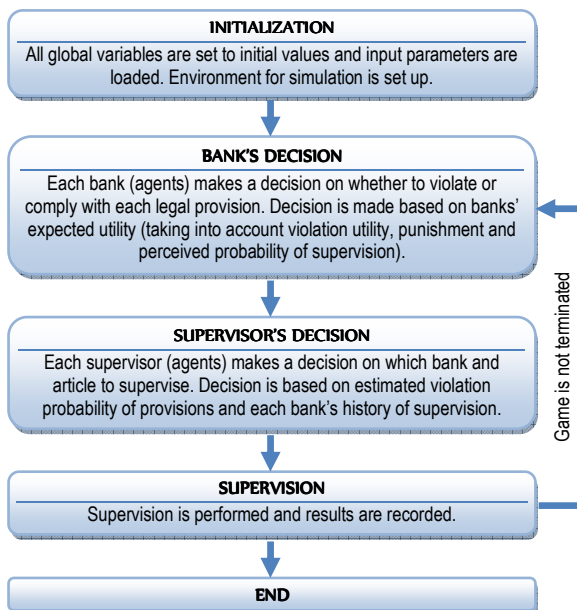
INITIALIZATION

All global variables are set to initial values and input parameters are loaded. Environment for simulation is set up.

BANK'S DECISION

Each bank (agents) makes a decision on whether to violate or comply with each legal provision. Decision is made based on banks' expected utility (taking into account violation utility, punishment and perceived probability of supervision).

SUPERVISOR'S DECISION

Each supervisor (agents) makes a decision on which bank and article to supervise. Decision is based on estimated violation probability of provisions and each bank's history of supervision.

SUPERVISION

Supervision is performed and results are recorded.

END

Game is not terminated